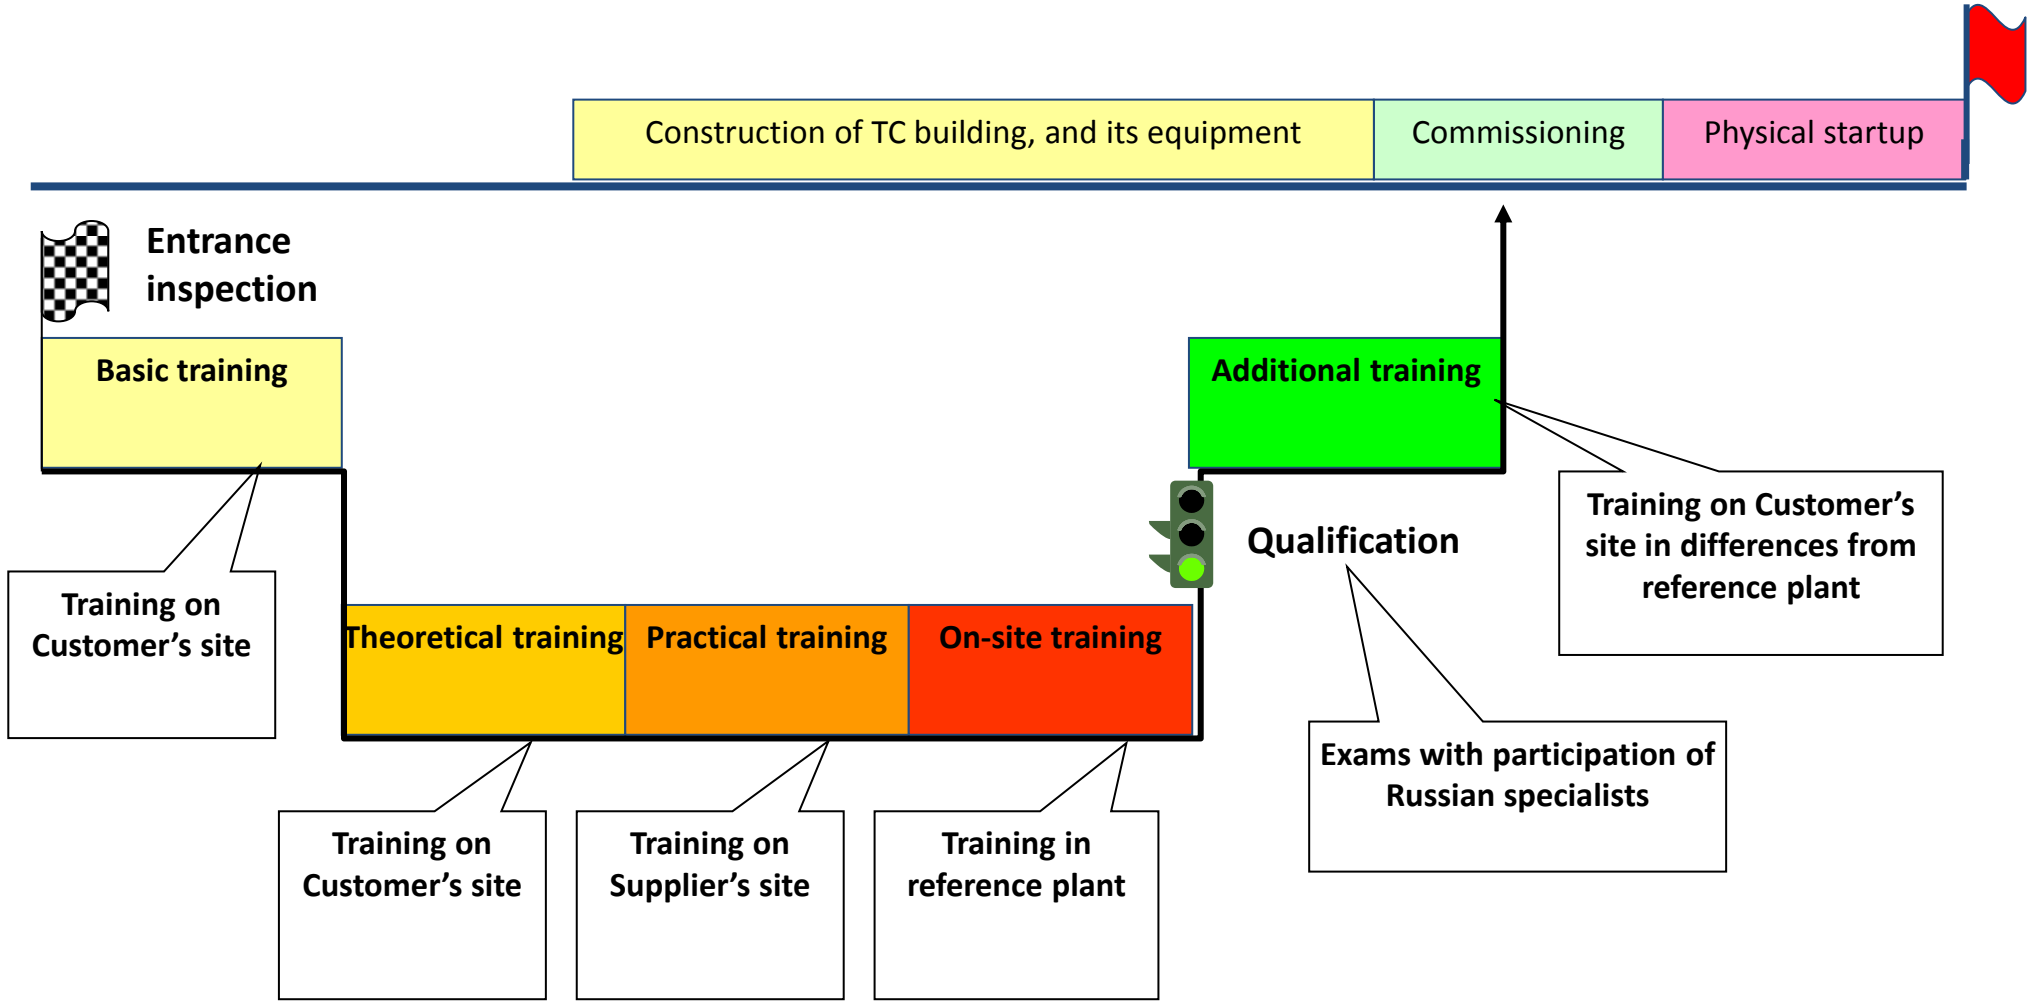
Construction of TC building, and its equipment

Commissioning

Physical startup

Entrance inspection

Basic training

Additional training

Training on Customer’s site

Qualification

Training on Customer’s site in differences from reference plant

Theoretical training

Practical training

On-site training

Exams with participation of Russian specialists

Training on Customer’s site

Training on Supplier’s site

Training in reference plant